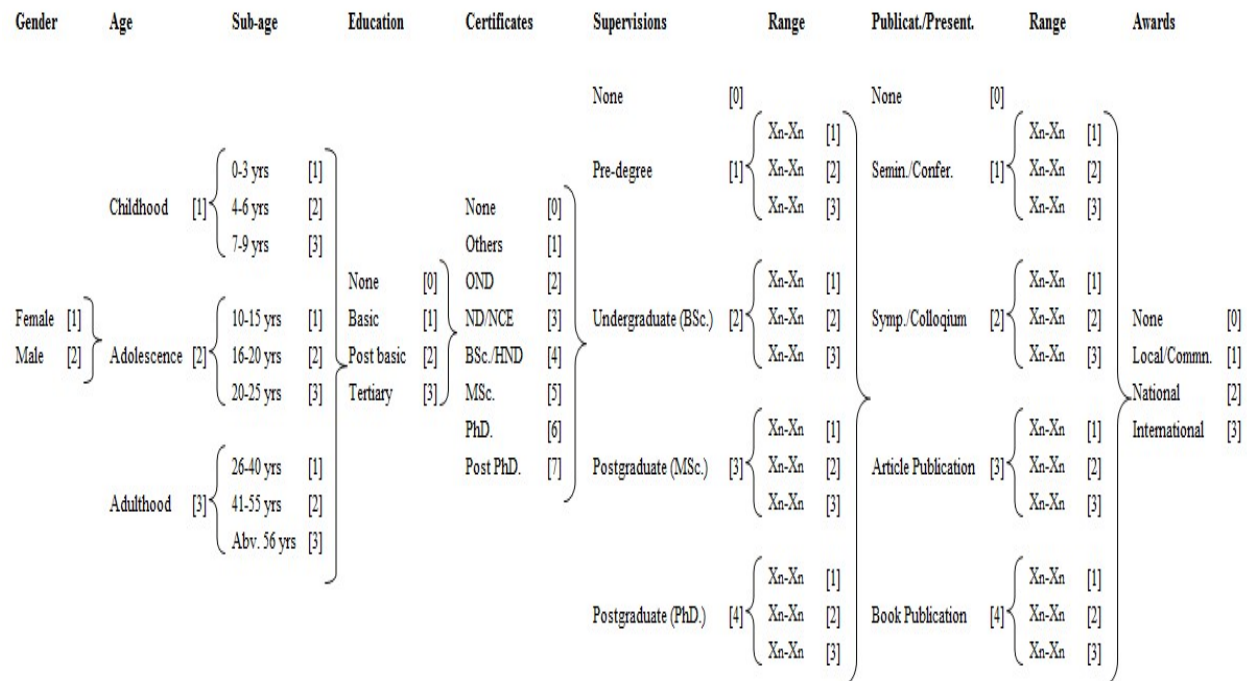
Gender Age Sub-age Education Certificates Supervisions Range Publicat./Present. Range Awards

Female [1]
Male [2]

Childhood [1]
0-3 yrs [1]
4-6 yrs [2]
7-9 yrs [3]

Adolescence [2]
10-15 yrs [1]
16-20 yrs [2]
20-25 yrs [3]

Adulthood [3]
26-40 yrs [1]
41-55 yrs [2]
Abv. 56 yrs [3]

None [0]
Basic [1]
Post basic [2]
Tertiary [3]

None [0]
Others [1]
OND [2]
ND/NCE [3]
BSc./HND [4]
MSc. [5]
PhD. [6]
Post PhD. [7]

None [0]
Pre-degree [1]
Xn-Xn [1]
Xn-Xn [2]
Xn-Xn [3]

Undergraduate (BSc.) [2]
Xn-Xn [1]
Xn-Xn [2]
Xn-Xn [3]

Postgraduate (MSc.) [3]
Xn-Xn [1]
Xn-Xn [2]
Xn-Xn [3]

Postgraduate (PhD.) [4]
Xn-Xn [1]
Xn-Xn [2]
Xn-Xn [3]

None [0]
Semin./Confer. [1]
Xn-Xn [1]
Xn-Xn [2]
Xn-Xn [3]

Symp./Colloqium [2]
Xn-Xn [1]
Xn-Xn [2]
Xn-Xn [3]

Article Publication [3]
Xn-Xn [1]
Xn-Xn [2]
Xn-Xn [3]

Book Publication [4]
Xn-Xn [1]
Xn-Xn [2]
Xn-Xn [3]

None [0]
Local/Commn. [1]
National [2]
International [3]